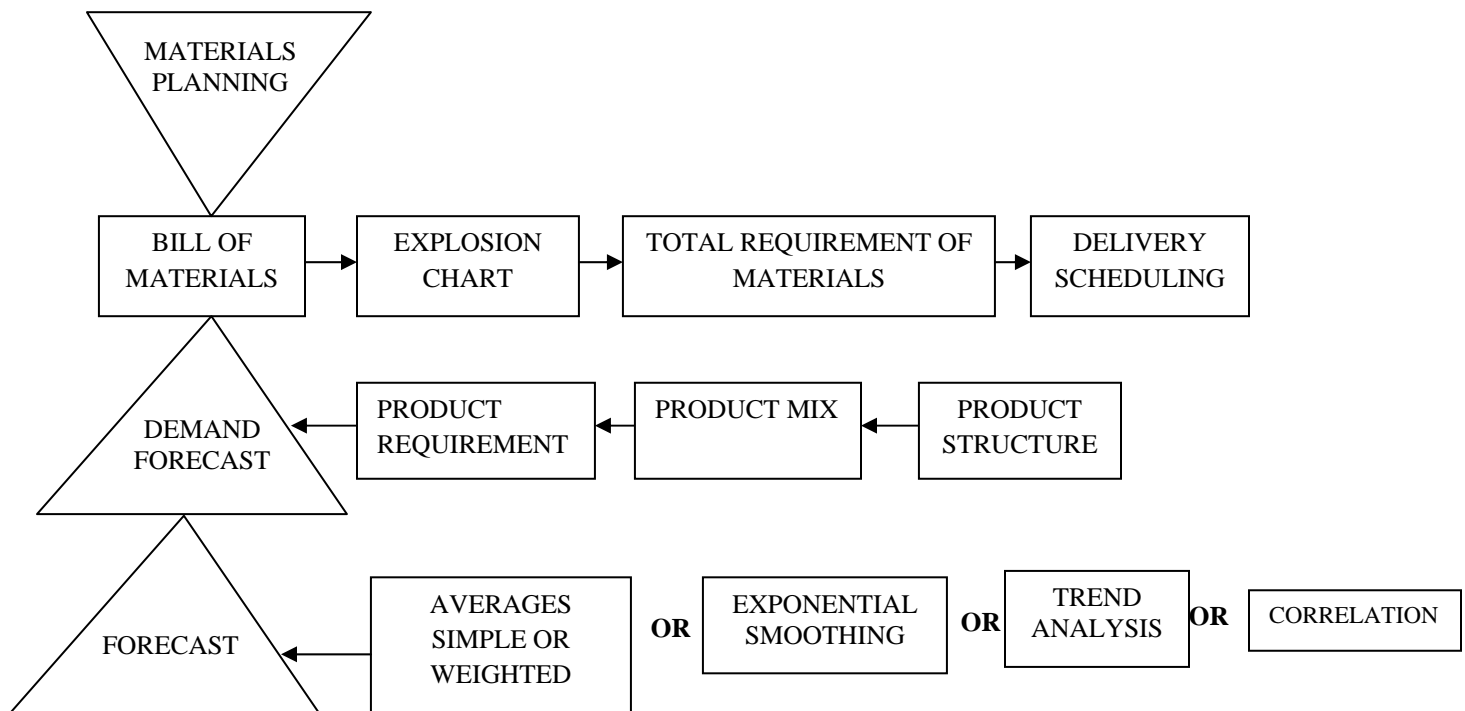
MATERIALS PLANNING

BILL OF MATERIALS

EXPLOSION CHART

TOTAL REQUIREMENT OF MATERIALS

DELIVERY SCHEDULING

DEMAND FORECAST

PRODUCT REQUIREMENT

PRODUCT MIX

PRODUCT STRUCTURE

FORECAST

AVERAGES SIMPLE OR WEIGHTED

OR

EXPONENTIAL SMOOTHING

OR

TREND ANALYSIS

OR

CORRELATION